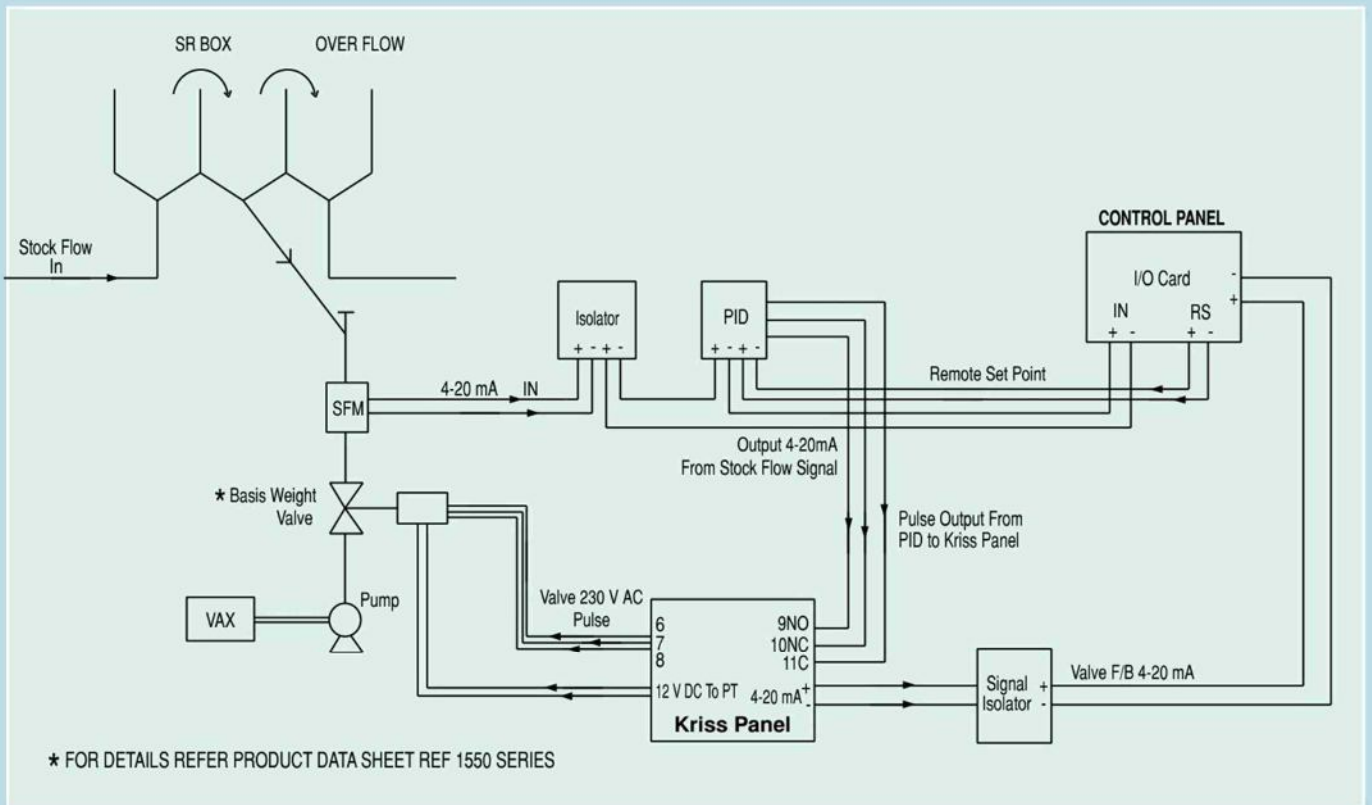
SR BOX

OVER FLOW

Stock Flow In

CONTROL PANEL

I/O Card

IN
+ -

RS
+ -

-
+

Isolator
+ - + -

PID
+ - + -

SFM

4-20 mA IN

Remote Set Point

Output 4-20mA From Stock Flow Signal

Pulse Output From PID to Kriss Panel

★ Basis Weight Valve

VAX

Pump

Valve 230 V AC Pulse

6
7
8

9NO
10NC
11C

12 V DC To PT

4-20 mA +
-

Kriss Panel

Signal Isolator
+
-

Valve F/B 4-20 mA

★ FOR DETAILS REFER PRODUCT DATA SHEET REF 1550 SERIES